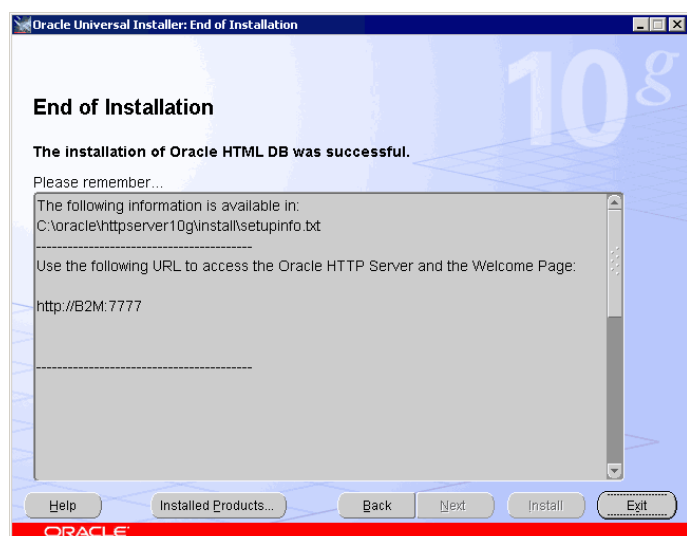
Oracle Universal Installer: End of Installation

10g

End of Installation

The installation of Oracle HTML DB was successful.

Please remember...

The following information is available in:
C:\oracle\httpserver10g\install\setupinfo.txt
----------------------------------------
Use the following URL to access the Oracle HTTP Server and the Welcome Page:

http://B2M:7777

----------------------------------------

Help | Installed Products... | Back | Next | Install | Exit

ORACLE